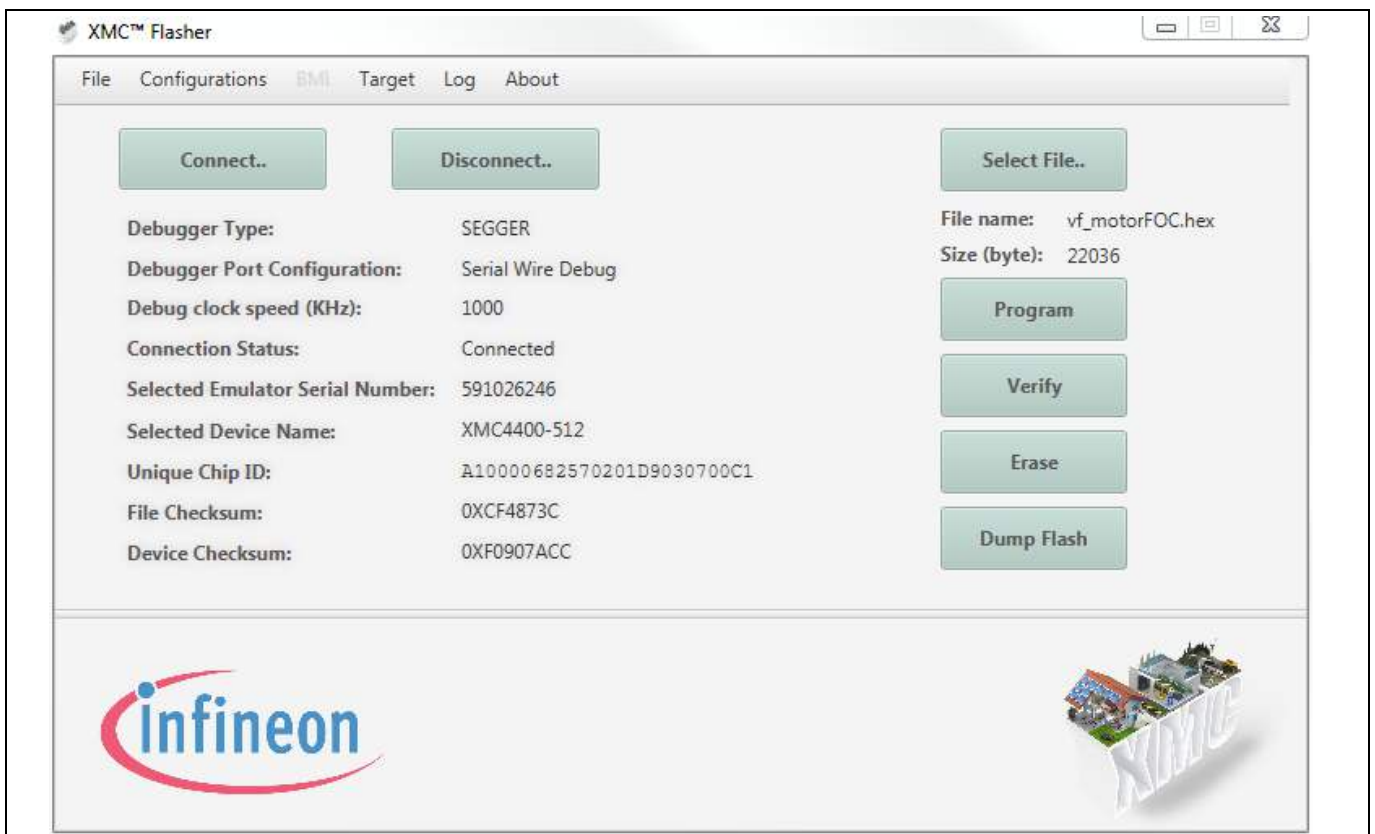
XMC™ Flasher

File Configurations BMI Target Log About

Connect..

Disconnect..

Select File..

| | |
|---|---|
| Debugger Type: | SEGGER |
| Debugger Port Configuration: | Serial Wire Debug |
| Debug clock speed (KHz): | 1000 |
| Connection Status: | Connected |
| Selected Emulator Serial Number: | 591026246 |
| Selected Device Name: | XMC4400-512 |
| Unique Chip ID: | A10000682570201D9030700C1 |
| File Checksum: | 0XCF4873C |
| Device Checksum: | 0XF0907ACC |

File name: vf_motorFOC.hex

Size (byte): 22036

Program

Verify

Erase

Dump Flash

infineon

XMC